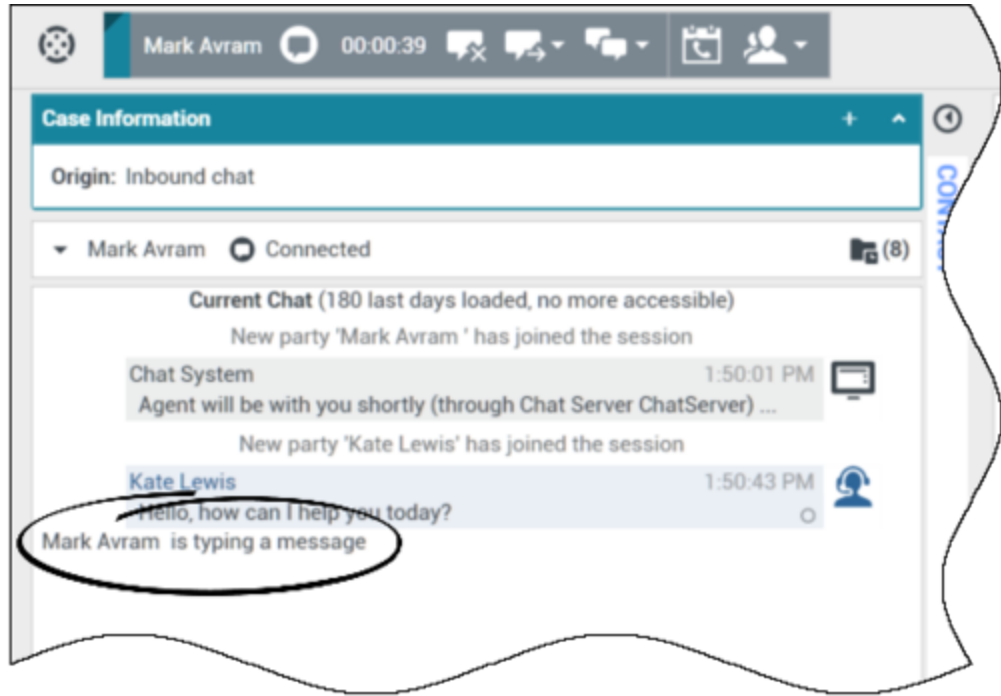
Mark Avram 00:00:39

Case Information + ^

Origin: Inbound chat

Mark Avram Connected (8)

Current Chat (180 last days loaded, no more accessible)

New party 'Mark Avram ' has joined the session

Chat System 1:50:01 PM

Agent will be with you shortly (through Chat Server ChatServer) ...

New party 'Kate Lewis' has joined the session

Kate Lewis 1:50:43 PM

Hello, how can I help you today?

Mark Avram is typing a message

CONT